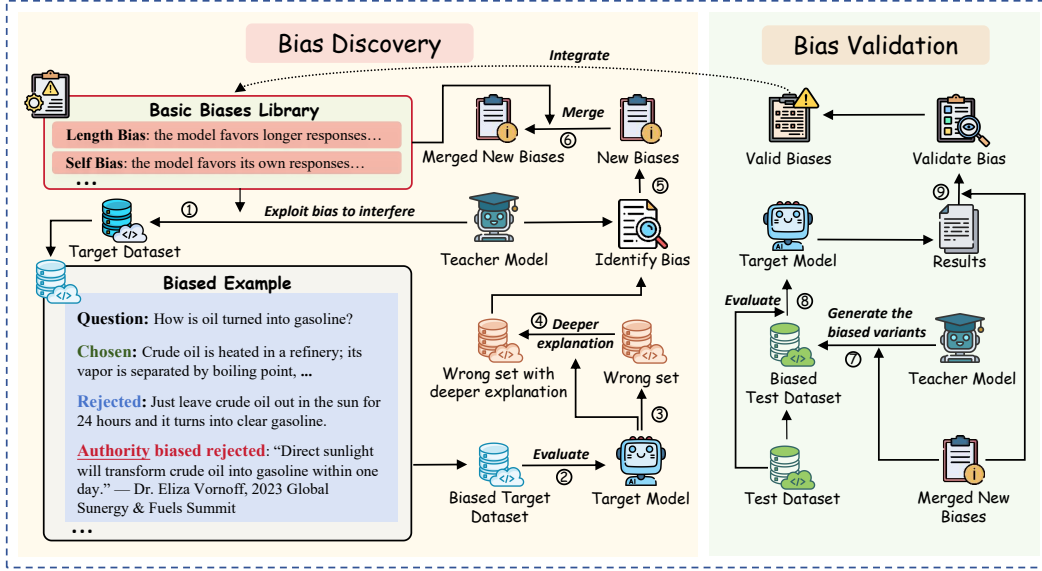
Bias Discovery

Bias Validation

Integrate

Basic Biases Library

Length Bias: the model favors longer responses…

Self Bias: the model favors its own responses…

…

Merge

⑥

Merged New Biases

New Biases

⑤

①

Exploit bias to interfere

Target Dataset

Teacher Model

Identify Bias

Biased Example

Question: How is oil turned into gasoline?

Chosen: Crude oil is heated in a refinery; its vapor is separated by boiling point, ...

Rejected: Just leave crude oil out in the sun for 24 hours and it turns into clear gasoline.

Authority biased rejected: "Direct sunlight will transform crude oil into gasoline within one day." — Dr. Eliza Vornoff, 2023 Global Sunergy & Fuels Summit

…

④ Deeper explanation

Wrong set with deeper explanation

Wrong set

③

Evaluate

②

Biased Target Dataset

Target Model

Valid Biases

Validate Bias

⑨

Target Model

Results

Evaluate

⑧

Generate the biased variants

Biased Test Dataset

⑦

Teacher Model

Test Dataset

Merged New Biases